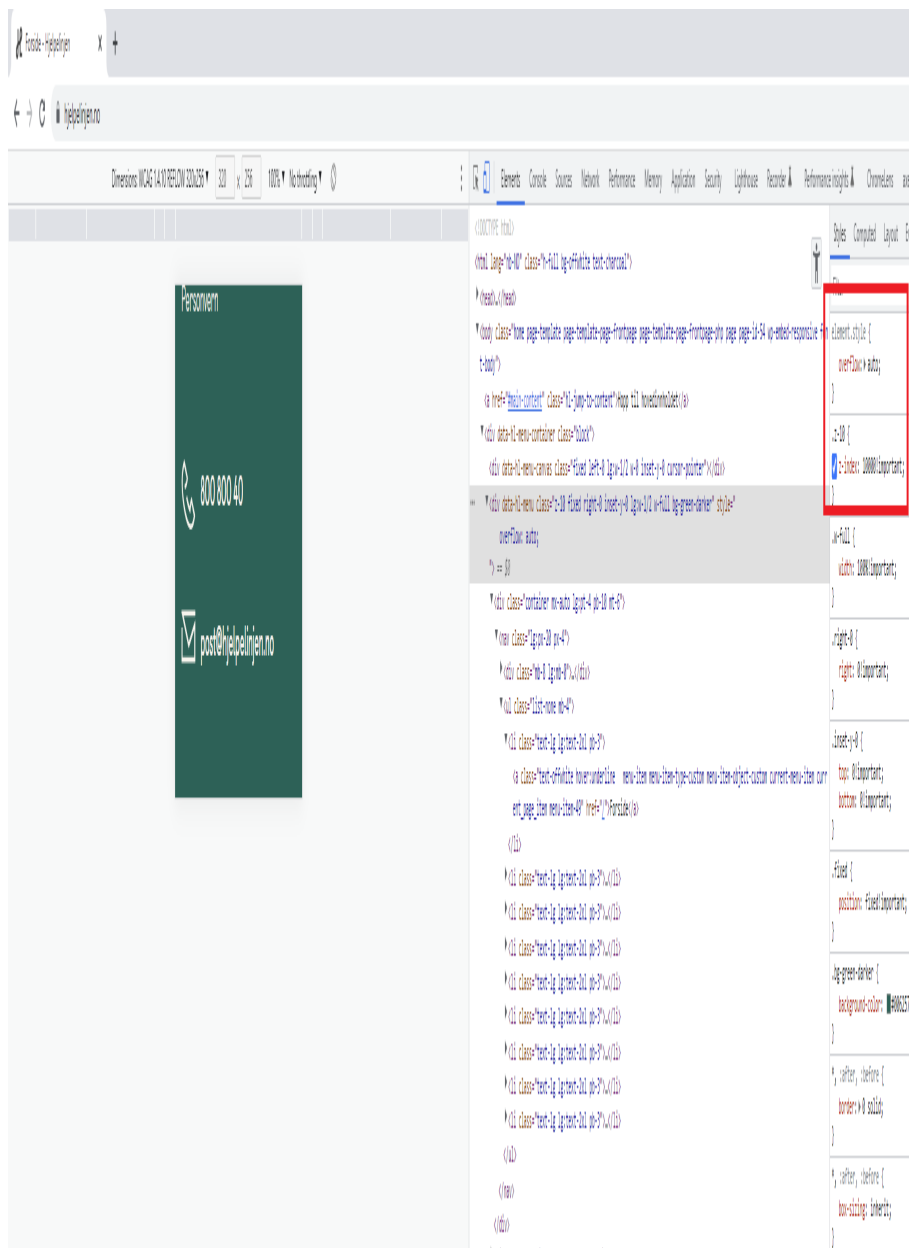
Forside - Hjelpelinjen ×
+

hjelpelinjen.no

Dimensions: WCAG 1.4.10 REFLOW 320x256 ▾ 320 × 256 100% ▾ No throttling ▾

Personvern

800 800 40

post@hjelpelinjen.no

Elements Console Sources Network Performance Memory Application Security Lighthouse Recorder Performance insights Chromelens

<!DOCTYPE html>
<html lang="nb-NO" class="h-full bg-offwhite text-charcoal">
▸<head>…</head>
▾<body class="home page-template page-template-frontpage page-template-frontpage-php page page-id-54 wp-embed-responsive t-body">
<a href="#main-content" class="hl-jump-to-content">Hopp til hovedinnholdet</a>
▾<div data-hl-menu-container class="block">
<div data-hl-menu-canvas class="fixed left-0 lg:w-1/2 w-0 inset-y-0 cursor-pointer"></div>
▾<div data-hl-menu class="z-10 fixed right-0 inset-y-0 lg:w-1/2 w-full bg-green-darker" style="
overflow: auto;
"> == $0
▾<div class="container mx-auto lg:pt-4 pb-10 mt-6">
▾<nav class="lg:px-20 px-4">
▸<div class="mb-8 lg:mb-8">…</div>
▾<ul class="list-none mb-4">
▾<li class="text-lg lg:text-2xl pb-3">
<a class="text-offwhite hover:underline menu-item menu-item-type-custom menu-item-object-custom current-menu-item current_page_item menu-item-49" href="/">Forside</a>
</li>
▸<li class="text-lg lg:text-2xl pb-3">…</li>
▸<li class="text-lg lg:text-2xl pb-3">…</li>
▸<li class="text-lg lg:text-2xl pb-3">…</li>
▸<li class="text-lg lg:text-2xl pb-3">…</li>
▸<li class="text-lg lg:text-2xl pb-3">…</li>
▸<li class="text-lg lg:text-2xl pb-3">…</li>
▸<li class="text-lg lg:text-2xl pb-3">…</li>
▸<li class="text-lg lg:text-2xl pb-3">…</li>
</ul>
</nav>
</div>

Styles Computed Layout

Filter

element.style {
overflow: ▸ auto;
}

.z-10 {
z-index: 10000!important;
}

.w-full {
width: 100%!important;
}

.right-0 {
right: 0!important;
}

.inset-y-0 {
top: 0!important;
bottom: 0!important;
}

.fixed {
position: fixed!important;
}

.bg-green-darker {
background-color: #00635
}

*, :after, :before {
border: ▸ 0 solid;
}

*, :after, :before {
box-sizing: inherit;
}